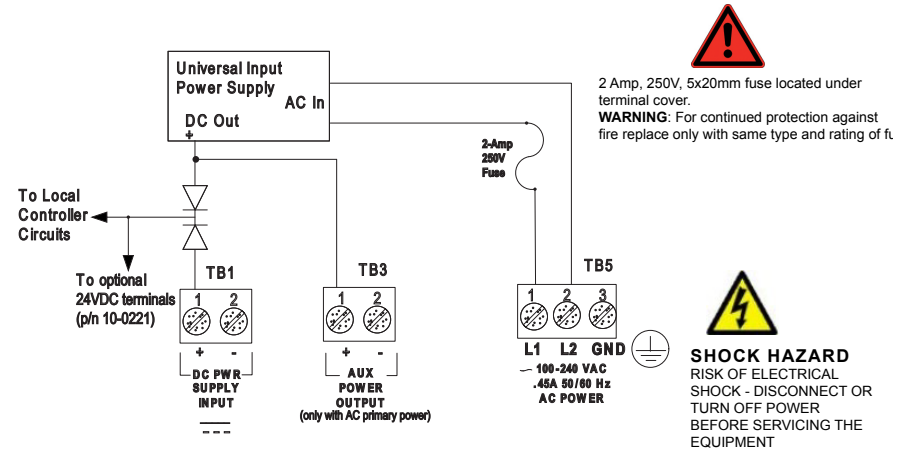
Universal Input Power Supply

AC In

DC Out

+

2 Amp, 250V, 5x20mm fuse located under terminal cover.

**WARNING**: For continued protection against fire replace only with same type and rating of fu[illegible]

2-Amp 250V Fuse

To Local Controller Circuits

To optional 24VDC terminals (p/n 10-0221)

TB1

1 2

+ -

DC PWR SUPPLY INPUT

TB3

1 2

+ -

AUX POWER OUTPUT (only with AC primary power)

TB5

1 2 3

L1 L2 GND

100-240 VAC .45A 50/60 Hz AC POWER

SHOCK HAZARD

RISK OF ELECTRICAL SHOCK - DISCONNECT OR TURN OFF POWER BEFORE SERVICING THE EQUIPMENT